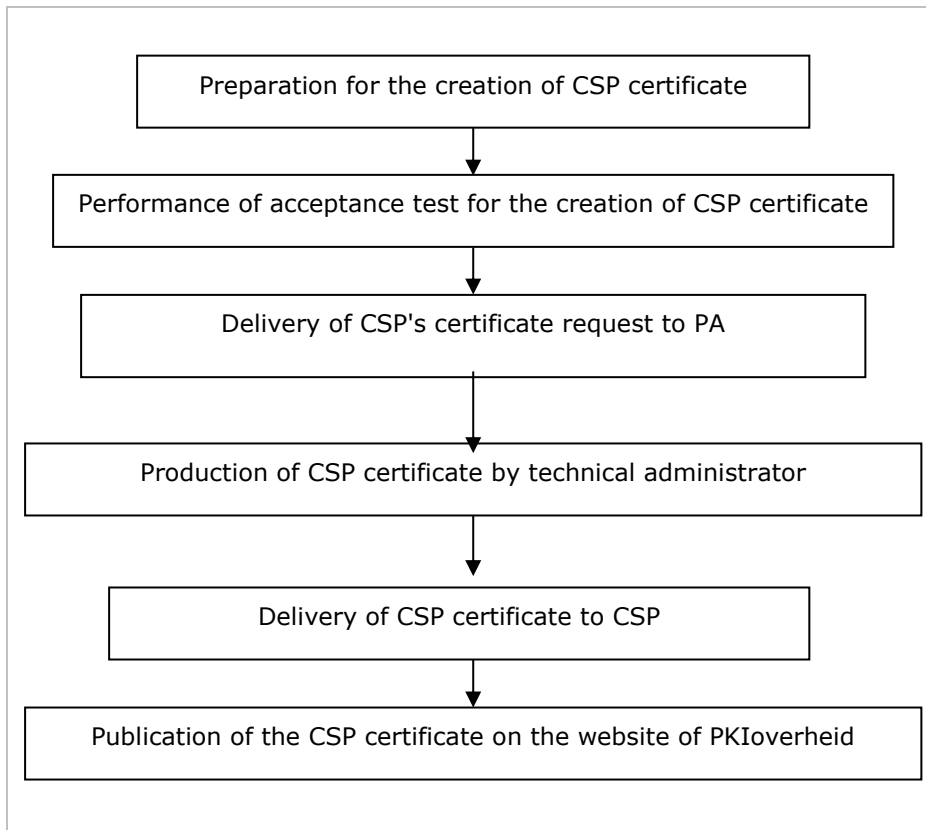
Preparation for the creation of CSP certificate

Performance of acceptance test for the creation of CSP certificate

Delivery of CSP's certificate request to PA

Production of CSP certificate by technical administrator

Delivery of CSP certificate to CSP

Publication of the CSP certificate on the website of PKIoverheid